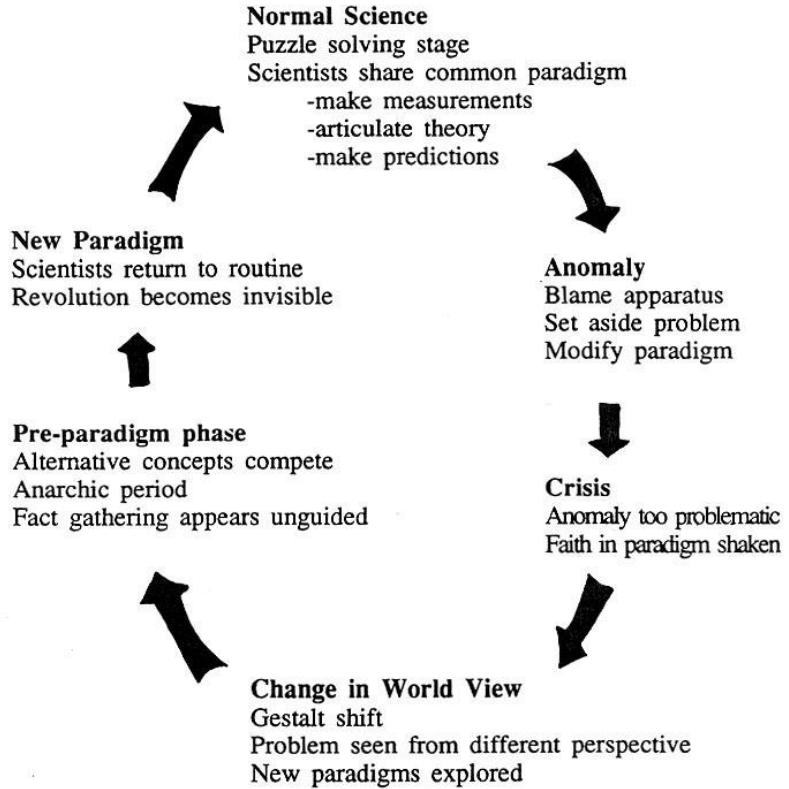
**Normal Science**
Puzzle solving stage
Scientists share common paradigm
-make measurements
-articulate theory
-make predictions

**Anomaly**
Blame apparatus
Set aside problem
Modify paradigm

**Crisis**
Anomaly too problematic
Faith in paradigm shaken

**Change in World View**
Gestalt shift
Problem seen from different perspective
New paradigms explored

**Pre-paradigm phase**
Alternative concepts compete
Anarchic period
Fact gathering appears unguided

**New Paradigm**
Scientists return to routine
Revolution becomes invisible